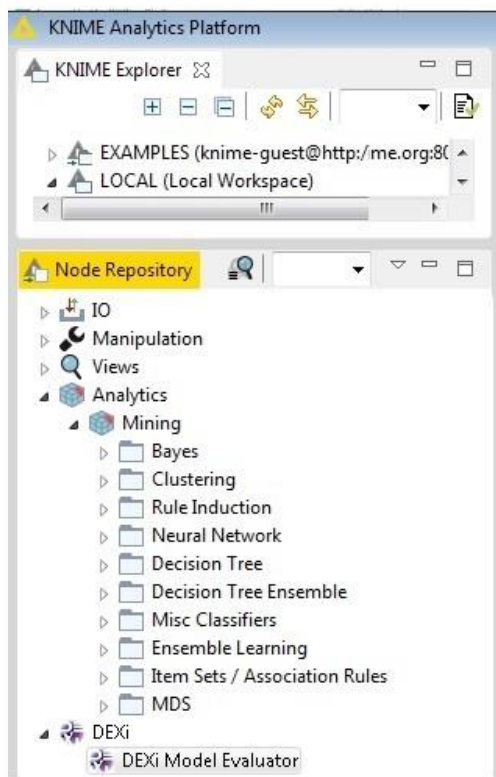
KNIME Analytics Platform

KNIME Explorer

EXAMPLES (knime-guest@http:/me.org:8(
LOCAL (Local Workspace)

Node Repository

IO
Manipulation
Views
Analytics
Mining
Bayes
Clustering
Rule Induction
Neural Network
Decision Tree
Decision Tree Ensemble
Misc Classifiers
Ensemble Learning
Item Sets / Association Rules
MDS
DEXi
DEXi Model Evaluator